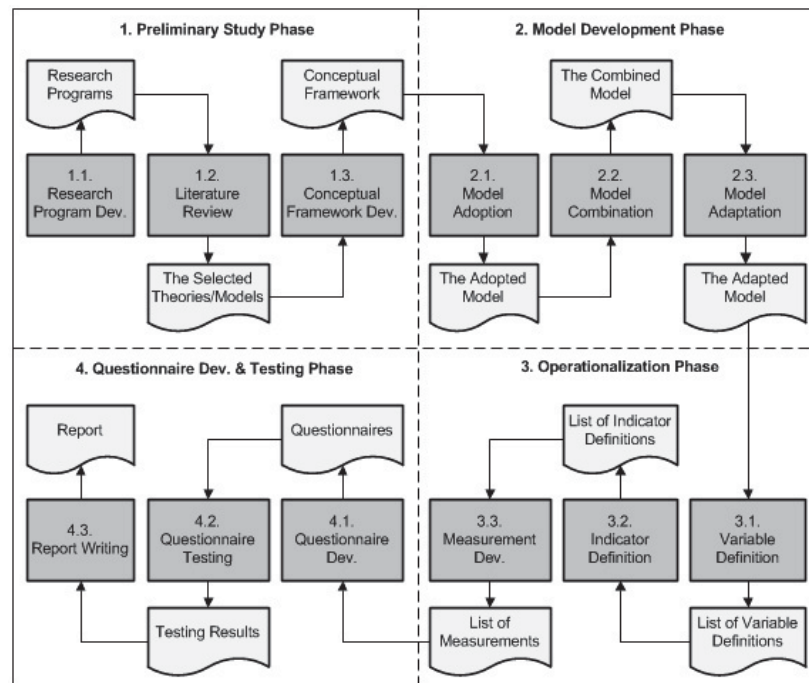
1. Preliminary Study Phase

Research Programs

1.1. Research Program Dev.

1.2. Literature Review

The Selected Theories/Models

Conceptual Framework

1.3. Conceptual Framework Dev.

2. Model Development Phase

2.1. Model Adoption

The Adopted Model

The Combined Model

2.2. Model Combination

2.3. Model Adaptation

The Adapted Model

4. Questionnaire Dev. & Testing Phase

Report

4.3. Report Writing

4.2. Questionnaire Testing

Testing Results

Questionnaires

4.1. Questionnaire Dev.

3. Operationalization Phase

List of Indicator Definitions

3.3. Measurement Dev.

List of Measurements

3.2. Indicator Definition

3.1. Variable Definition

List of Variable Definitions